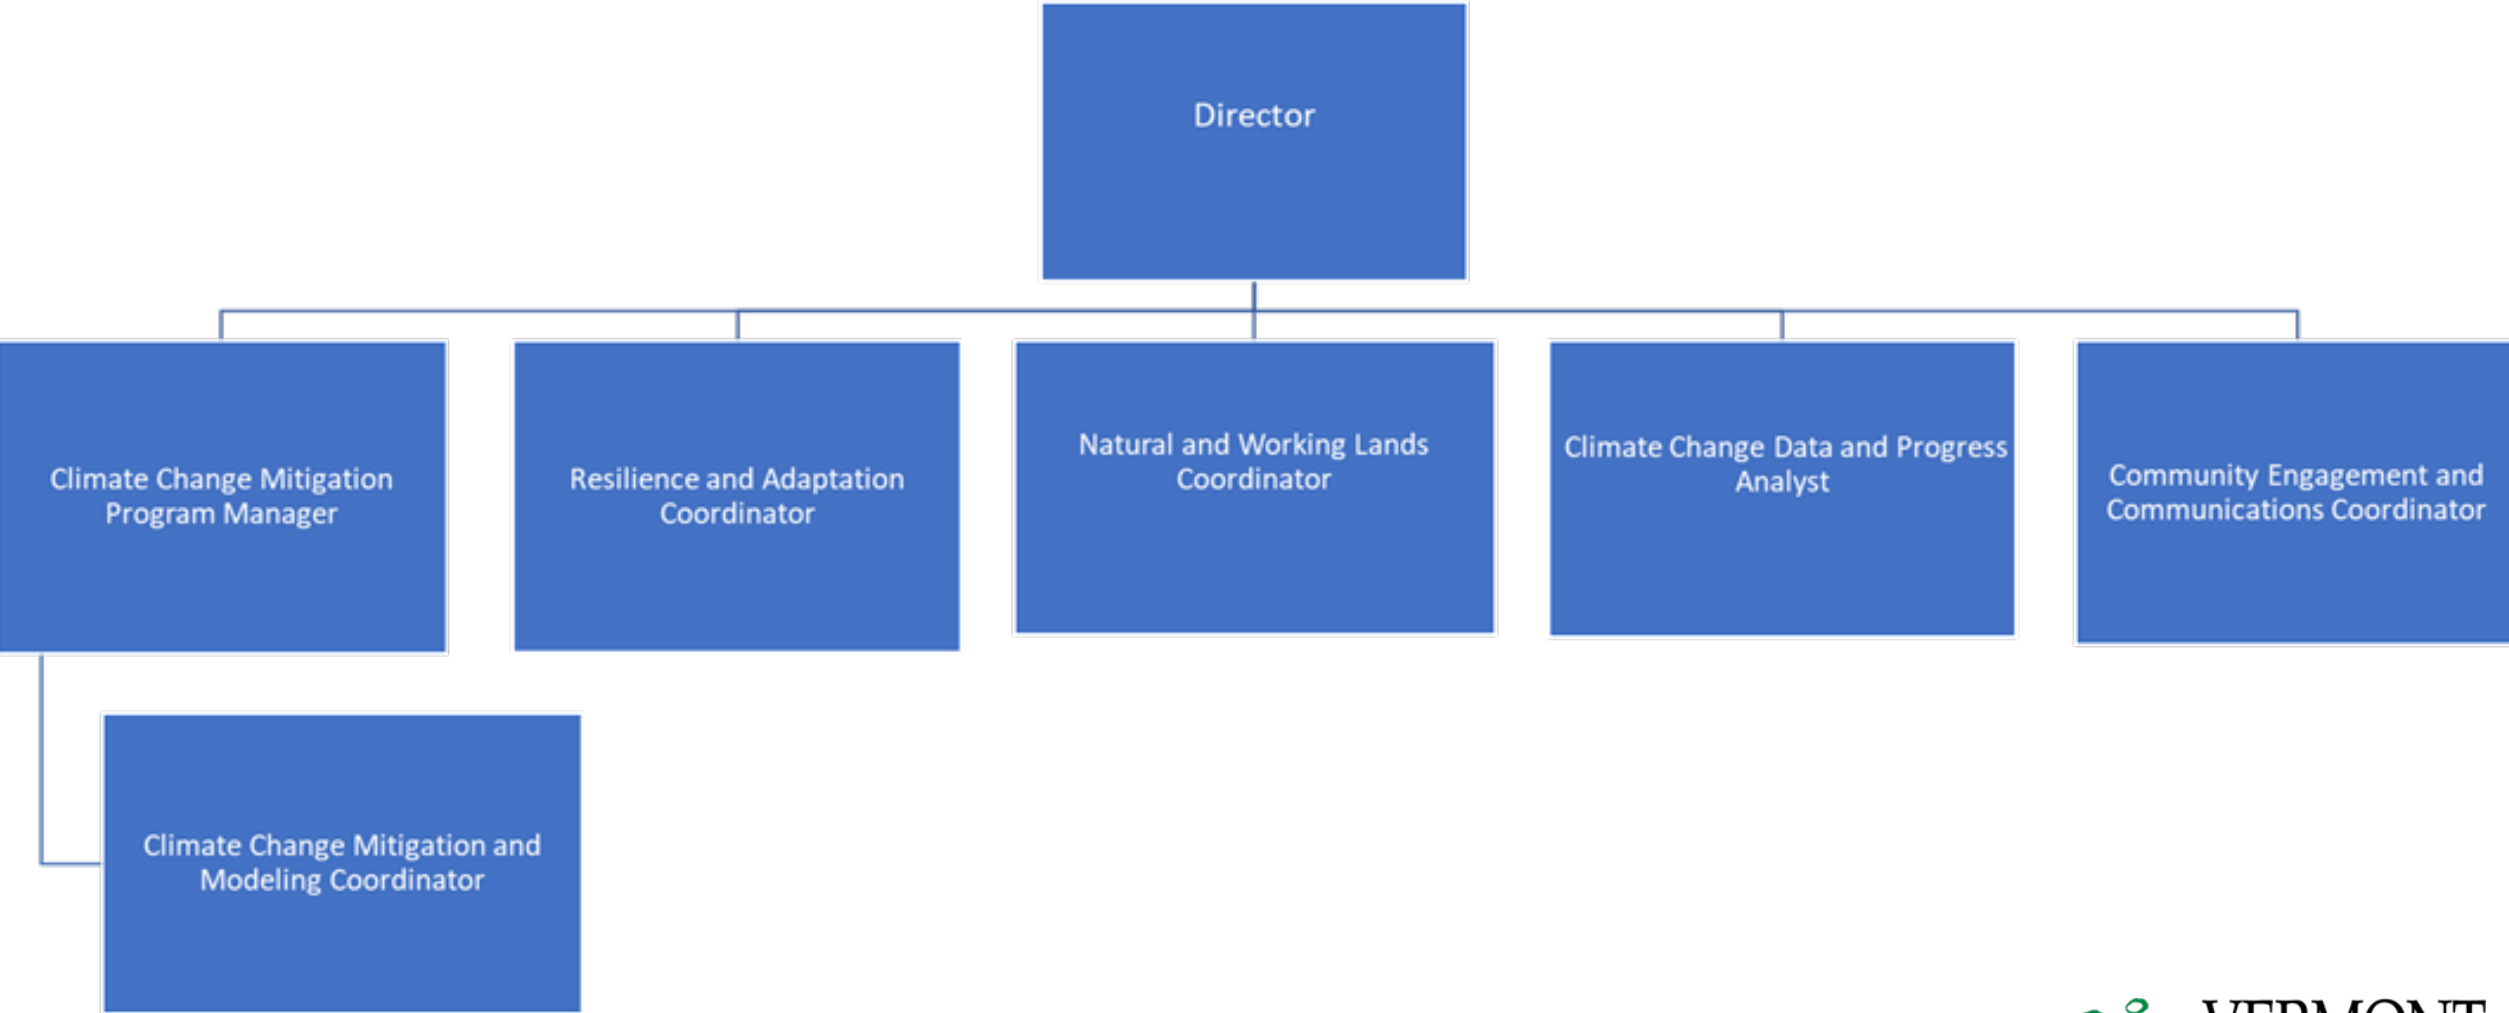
Director

Climate Change Mitigation Program Manager

Resilience and Adaptation Coordinator

Natural and Working Lands Coordinator

Climate Change Data and Progress Analyst

Community Engagement and Communications Coordinator

Climate Change Mitigation and Modeling Coordinator

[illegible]